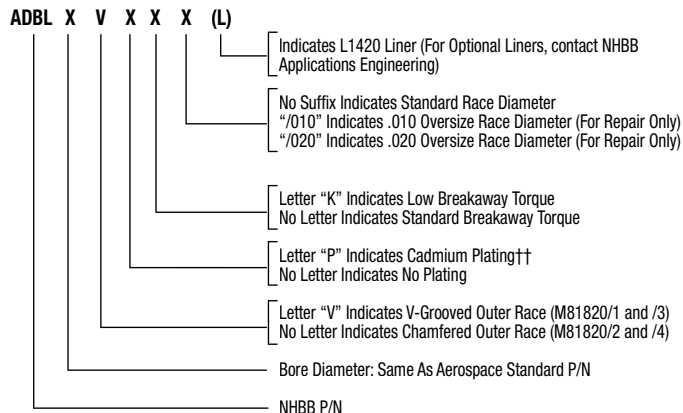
ADBL X V X X X (L)

Indicates L1420 Liner (For Optional Liners, contact NHBB Applications Engineering)

No Suffix Indicates Standard Race Diameter
"/010" Indicates .010 Oversize Race Diameter (For Repair Only)
"/020" Indicates .020 Oversize Race Diameter (For Repair Only)

Letter "K" Indicates Low Breakaway Torque
No Letter Indicates Standard Breakaway Torque

Letter "P" Indicates Cadmium Plating††
No Letter Indicates No Plating

Letter "V" Indicates V-Grooved Outer Race (M81820/1 and /3)
No Letter Indicates Chamfered Outer Race (M81820/2 and /4)

Bore Diameter: Same As Aerospace Standard P/N

NHBB P/N